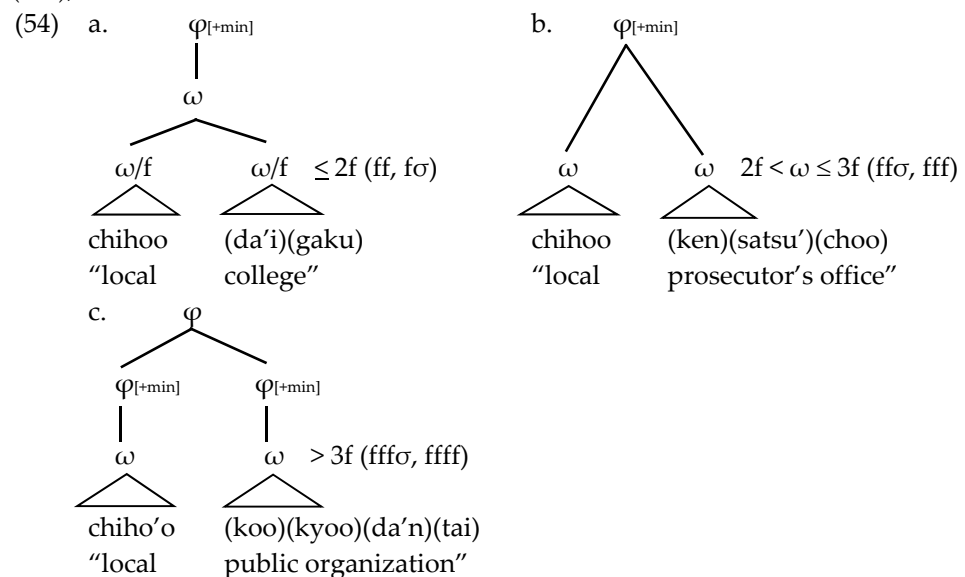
(54) a. $\varphi_{[+min]}$

$\omega$

$\omega$/f $\omega$/f $\leq$ 2f (ff, f$\sigma$)

chihoo (da'i)(gaku)
"local college"

b. $\varphi_{[+min]}$

$\omega$ $\omega$ 2f < $\omega$ $\leq$ 3f (ff$\sigma$, fff)

chihoo (ken)(satsu')(choo)
"local prosecutor's office"

c. $\varphi$

$\varphi_{[+min]}$ $\varphi_{[+min]}$

$\omega$ $\omega$ > 3f (fff$\sigma$, ffff)

chiho'o (koo)(kyoo)(da'n)(tai)
"local public organization"